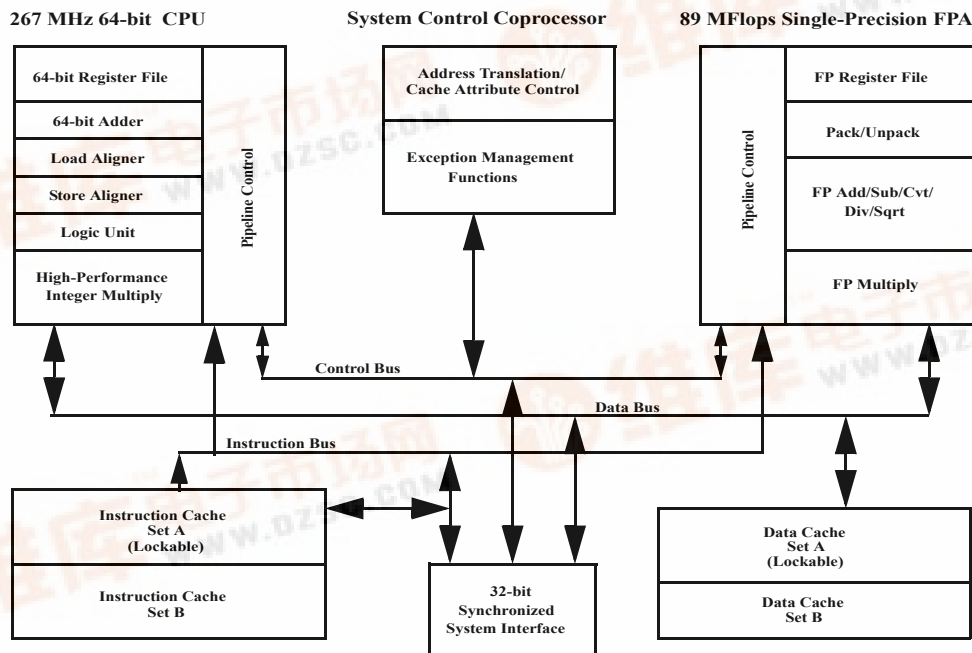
267 MHz 64-bit CPU

System Control Coprocessor

89 MFlops Single-Precision FPA

64-bit Register File

64-bit Adder

Load Aligner

Store Aligner

Logic Unit

High-Performance Integer Multiply

Pipeline Control

Address Translation/ Cache Attribute Control

Exception Management Functions

Pipeline Control

FP Register File

Pack/Unpack

FP Add/Sub/Cvt/ Div/Sqrt

FP Multiply

Control Bus

Data Bus

Instruction Bus

Instruction Cache Set A (Lockable)

Instruction Cache Set B

32-bit Synchronized System Interface

Data Cache Set A (Lockable)

Data Cache Set B

www.dzsc.com

www.dzsc.com

www.dz